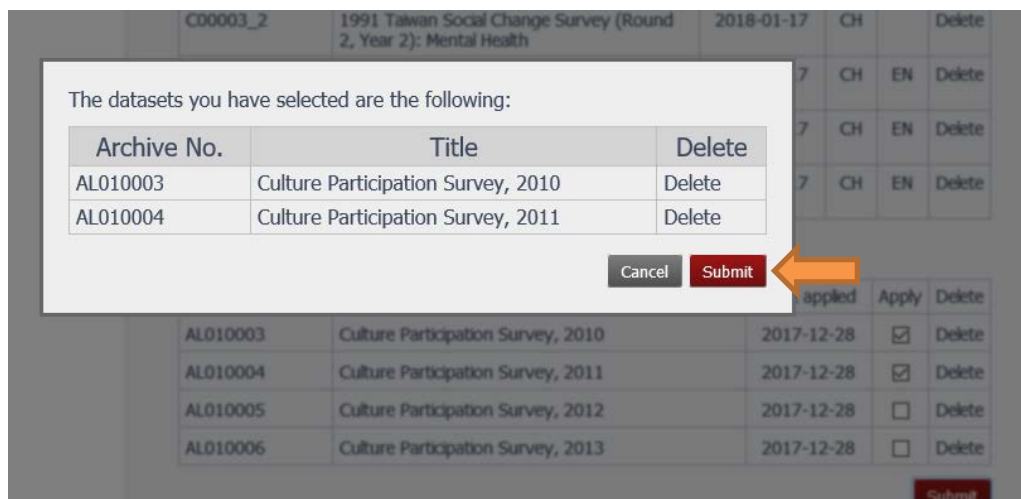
| C00003_2 | 1991 Taiwan Social Change Survey (Round 2, Year 2): Mental Health | 2018-01-17 | CH | | Delete |
|---|---|---|---|---|---|
| | | 7 | CH | EN | Delete |
| | | 7 | CH | EN | Delete |
| | | 7 | CH | EN | Delete |

The datasets you have selected are the following:

| Archive No. | Title | Delete |
|---|---|---|
| AL010003 | Culture Participation Survey, 2010 | Delete |
| AL010004 | Culture Participation Survey, 2011 | Delete |

Cancel Submit

| | | applied | Apply | Delete |
|---|---|---|---|---|
| AL010003 | Culture Participation Survey, 2010 | 2017-12-28 | ☑ | Delete |
| AL010004 | Culture Participation Survey, 2011 | 2017-12-28 | ☑ | Delete |
| AL010005 | Culture Participation Survey, 2012 | 2017-12-28 | ☐ | Delete |
| AL010006 | Culture Participation Survey, 2013 | 2017-12-28 | ☐ | Delete |

Submit